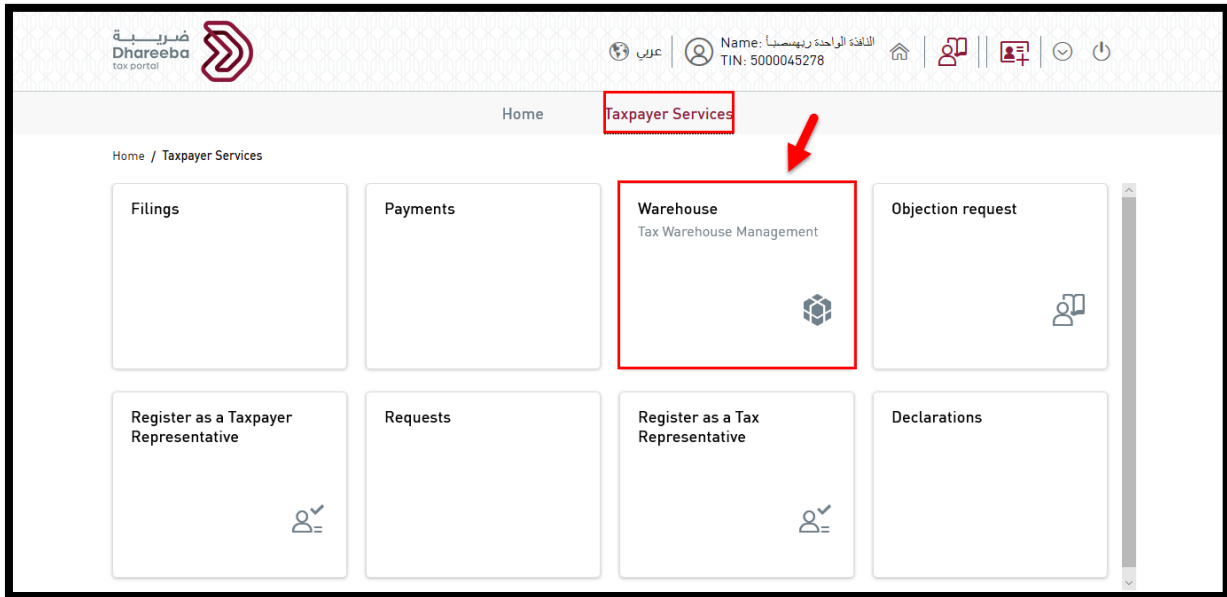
ضريبة
Dhareeba
tax portal

عربي
Name: النافذة الواحدة ريهصسبأ
TIN: 5000045278

Home
Taxpayer Services

Home / Taxpayer Services

Filings

Payments

Warehouse
Tax Warehouse Management

Objection request

Register as a Taxpayer Representative

Requests

Register as a Tax Representative

Declarations